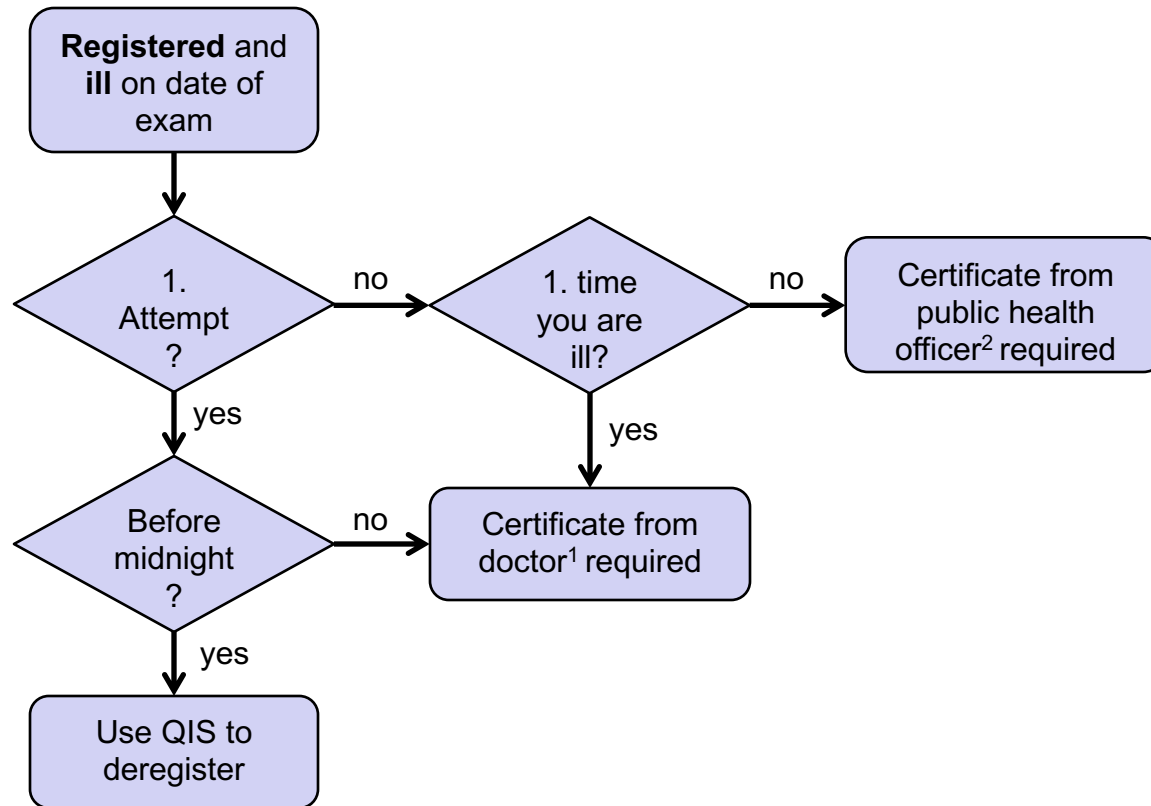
**Registered** and **ill** on date of exam

1. Attempt ?

no

1. time you are ill?

no

Certificate from public health officer$^2$ required

yes

yes

Before midnight ?

no

Certificate from doctor$^1$ required

yes

Use QIS to deregister